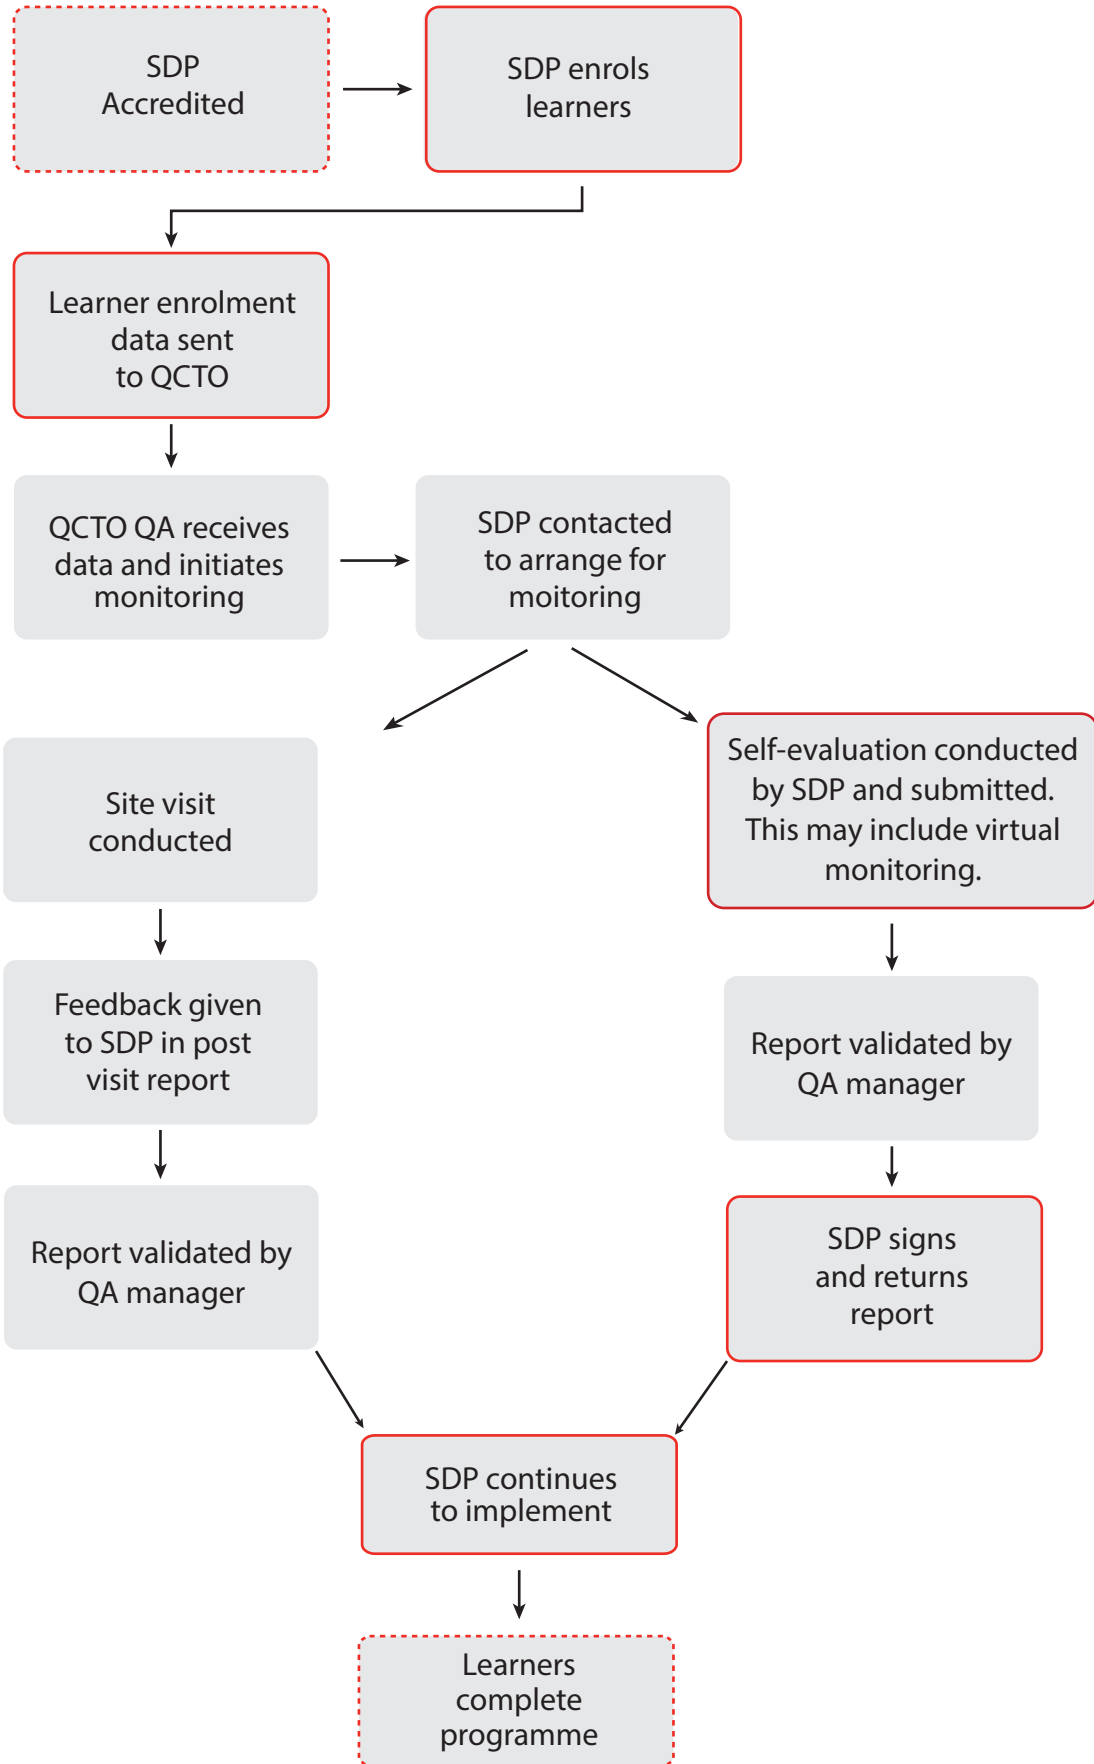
SDP Accredited

SDP enrols learners

Learner enrolment data sent to QCTO

QCTO QA receives data and initiates monitoring

SDP contacted to arrange for moitoring

Site visit conducted

Self-evaluation conducted by SDP and submitted. This may include virtual monitoring.

Feedback given to SDP in post visit report

Report validated by QA manager

Report validated by QA manager

SDP signs and returns report

SDP continues to implement

Learners complete programme